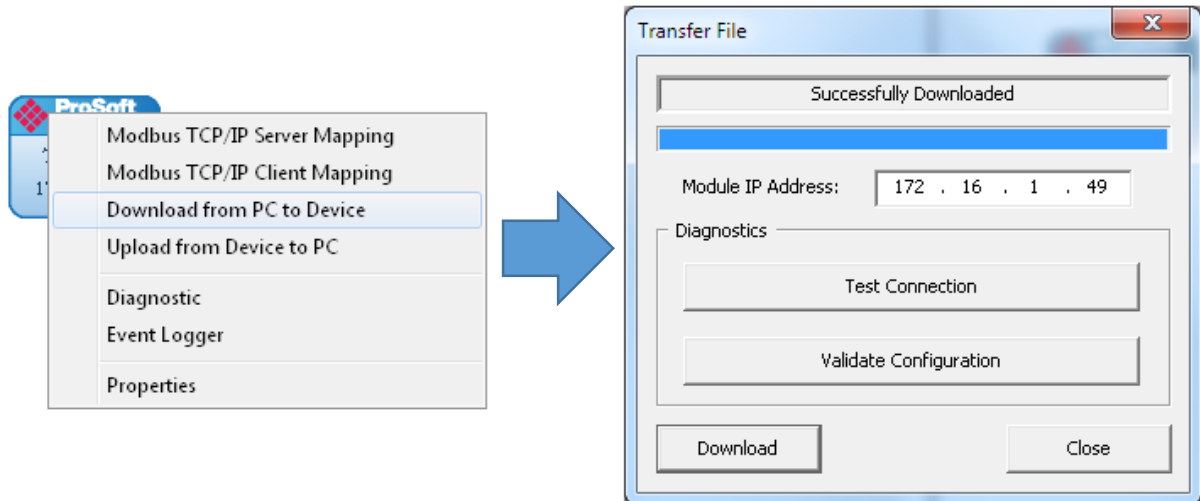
ProSoft

Modbus TCP/IP Server Mapping
Modbus TCP/IP Client Mapping
Download from PC to Device
Upload from Device to PC
Diagnostic
Event Logger
Properties

Transfer File

Successfully Downloaded

Module IP Address: 172 . 16 . 1 . 49

Diagnostics

Test Connection

Validate Configuration

Download

Close